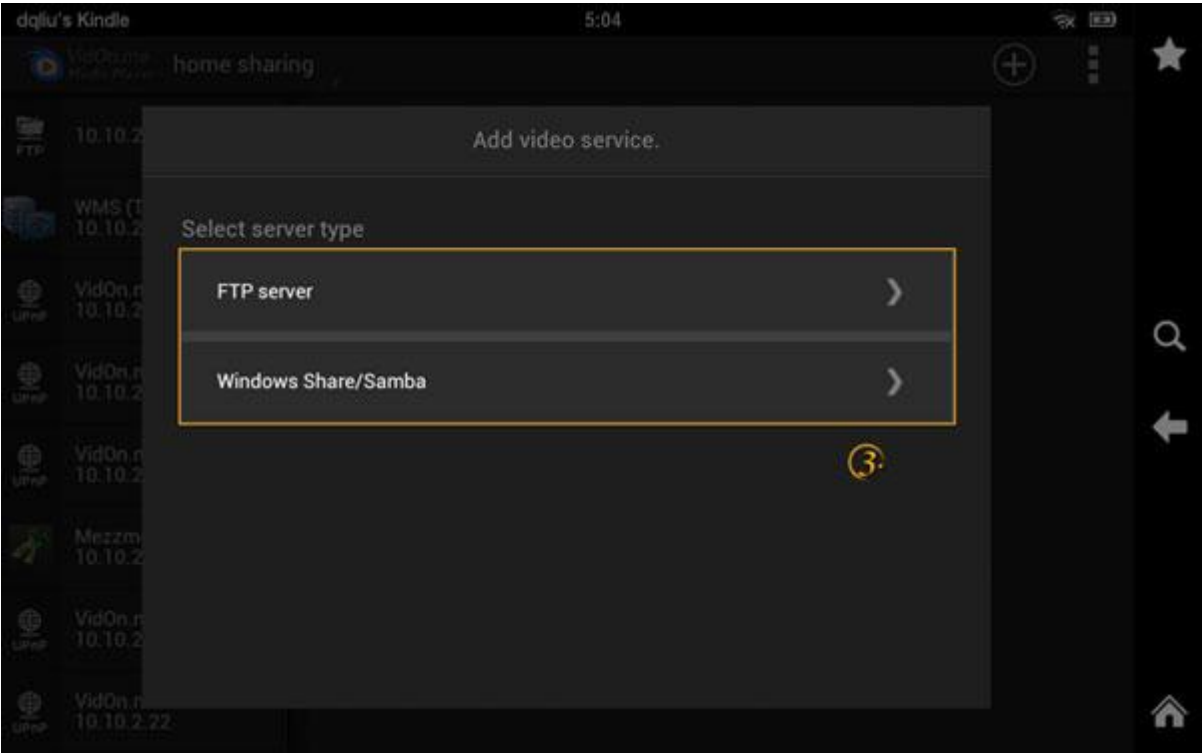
dqliu's Kindle
5:04

VidOn.me Media Player
home sharing

FTP
10.10.2
WMS (T
10.10.2
UPnP
VidOn.n
10.10.2
UPnP
VidOn.n
10.10.2
UPnP
VidOn.n
10.10.2
Mezzm
10.10.2
UPnP
VidOn.n
10.10.2
UPnP
VidOn.n
10.10.2.22

Add video service.

Select server type

FTP server

Windows Share/Samba

3.